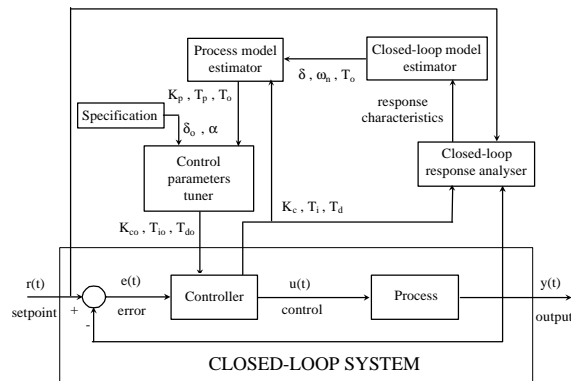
Process model estimator

Closed-loop model estimator

$K_p$ , $T_p$ , $T_o$

$\delta$ , $\omega_n$ , $T_o$

Specification

$\delta_o$ , $\alpha$

response characteristics

Control parameters tuner

Closed-loop response analyser

$K_c$ , $T_i$ , $T_d$

$K_{co}$ , $T_{io}$ , $T_{do}$

r(t)

setpoint

+

-

e(t)

error

Controller

u(t)

control

Process

y(t)

output

CLOSED-LOOP SYSTEM